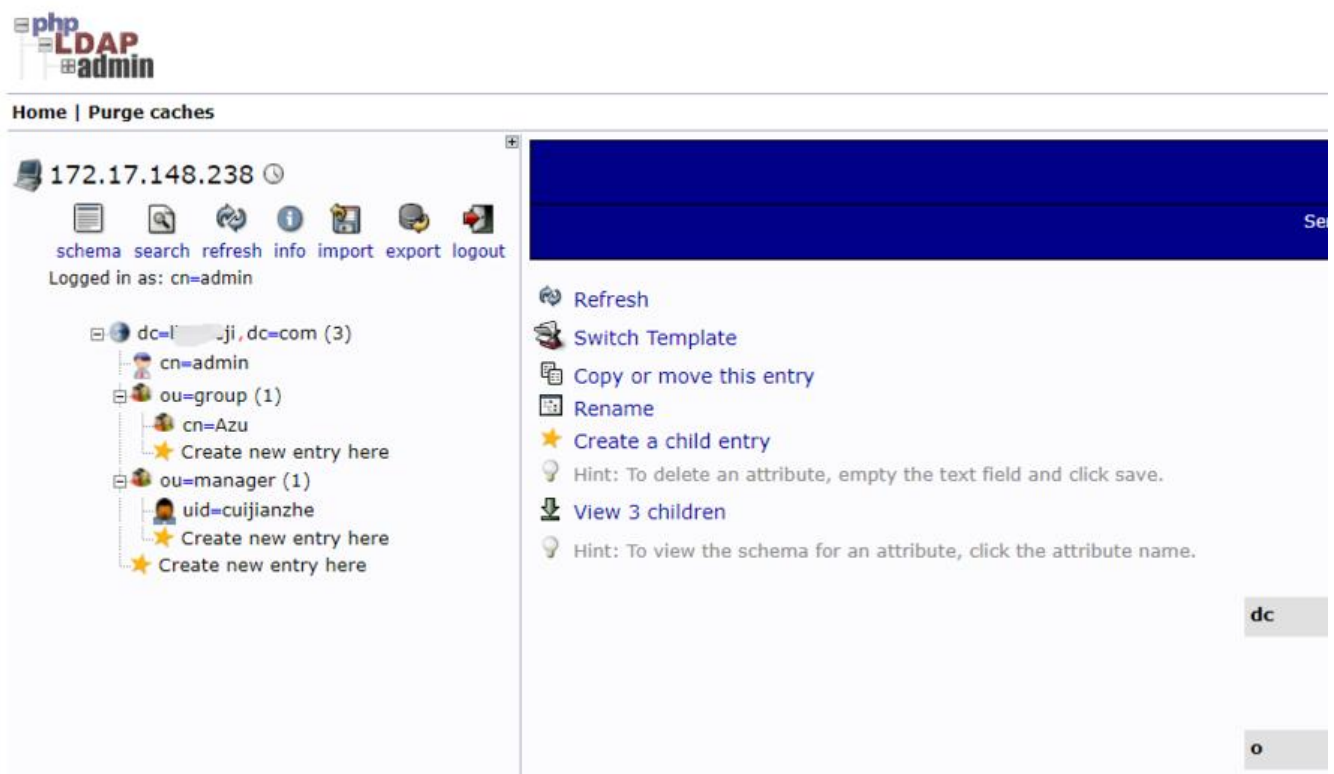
phpLDAPadmin

Home | Purge caches

172.17.148.238

schema search refresh info import export logout

Logged in as: cn=admin

dc=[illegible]ji,dc=com (3)
cn=admin
ou=group (1)
cn=Azu
Create new entry here
ou=manager (1)
uid=cuijianzhe
Create new entry here
Create new entry here

Se

Refresh
Switch Template
Copy or move this entry
Rename
Create a child entry
Hint: To delete an attribute, empty the text field and click save.
View 3 children
Hint: To view the schema for an attribute, click the attribute name.

dc

o